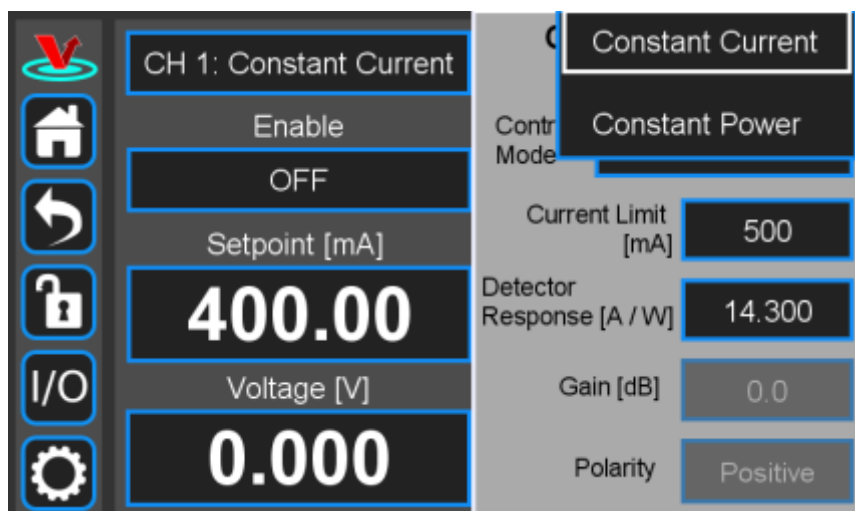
I/O

CH 1: Constant Current

Enable

OFF

Setpoint [mA]

400.00

Voltage [V]

0.000

C

Constant Current

Constant Power

Contr
Mode

Current Limit [mA]

500

Detector Response [A / W]

14.300

Gain [dB]

0.0

Polarity

Positive